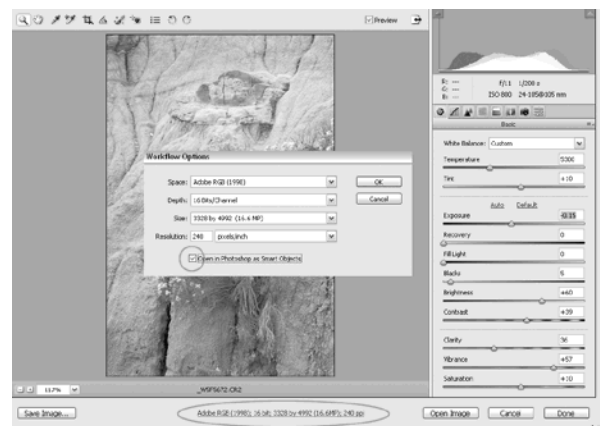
Preview

R: ---
G: ---
B: ---
f/11 1/200 s
ISO 800 24-105@105 mm

Basic

White Balance: Custom
Temperature 5300
Tint +10
Auto Default
Exposure -0.15
Recovery 0
Fill Light 0
Blacks 6
Brightness +40
Contrast +39
Clarity 36
Vibrance +57
Saturation +10

Workflow Options

Space: Adobe RGB (1998)
Depth: 16 Bits/Channel
Size: 3328 by 4992 (16.6 MP)
Resolution: 240 pixels/inch
Open in Photoshop as Smart Objects
OK
Cancel

15.7%
_W5F5672.CR2

Save Image...
Adobe RGB (1998); 16 bit; 3328 by 4992 (16.6MP); 240 ppi
Open Image
Cancel
Done